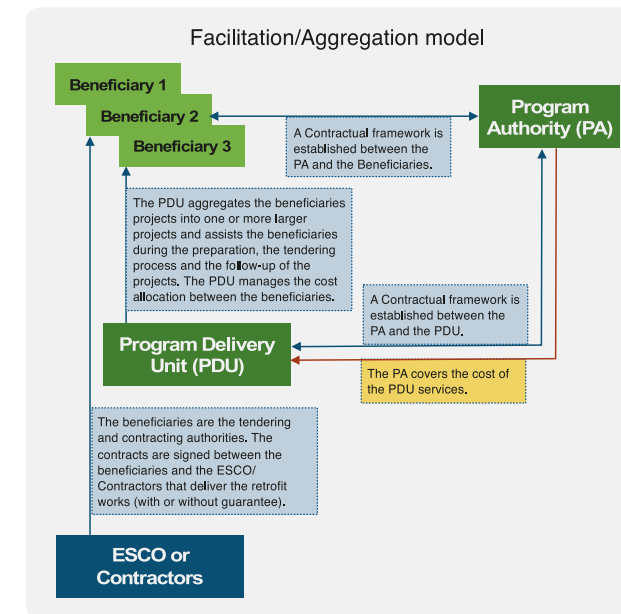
Facilitation/Aggregation model

Beneficiary 1

Beneficiary 2

Beneficiary 3

Program Authority (PA)

A Contractual framework is established between the PA and the Beneficiaries.

The PDU aggregates the beneficiaries projects into one or more larger projects and assists the beneficiaries during the preparation, the tendering process and the follow-up of the projects. The PDU manages the cost allocation between the beneficiaries.

A Contractual framework is established between the PA and the PDU.

Program Delivery Unit (PDU)

The PA covers the cost of the PDU services.

The beneficiaries are the tendering and contracting authorities. The contracts are signed between the beneficiaries and the ESCO/ Contractors that deliver the retrofit works (with or without guarantee).

ESCO or Contractors